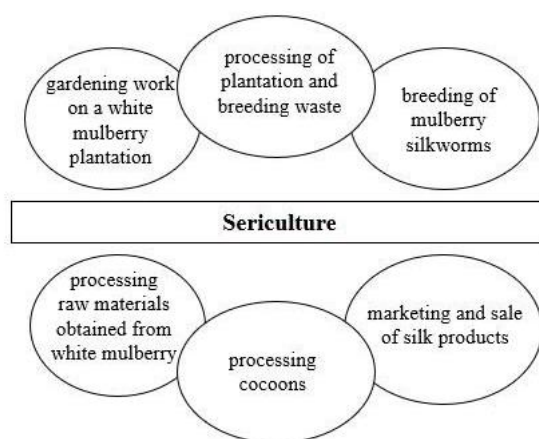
gardening work on a white mulberry plantation

processing of plantation and breeding waste

breeding of mulberry silkworms

Sericulture

processing raw materials obtained from white mulberry

processing cocoons

marketing and sale of silk products